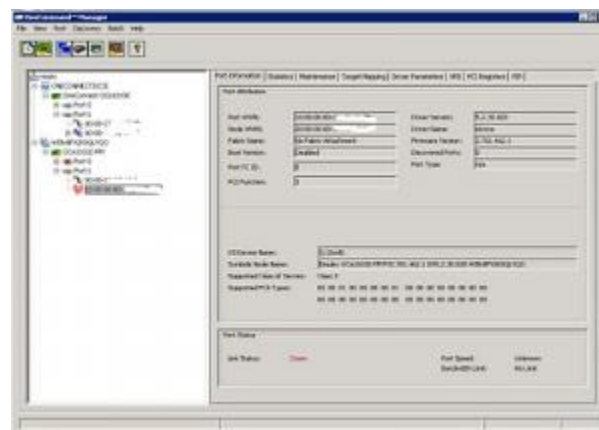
HostConnect™ Manager

File View Port Discovery Batch Help

Port Information | Statistics | Maintenance | Target Mapping | Driver Parameters | VPD | PCI Registers | FIP

Port Attributes

Port WWN: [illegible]
Node WWN: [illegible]
Fabric Name: No Fabric Attachment
Boot Version: Disabled
Port FC ID: 0
PCI Function: 0

Driver Version: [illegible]
Driver Name: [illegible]
Firmware Version: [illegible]
Discovered Ports: 0
Port Type: N/A

OS Device Name: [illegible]
Symbolic Node Name: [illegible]
Supported Class of Service: Class 3
Supported FC4 Types: 00 00 01 00 00 00 00 00 00 00 00 00 00 00 00 00 00 00 00 00 00 00 00 00 00 00 00 00 00 00 00 00

Port Status

Link Status: Down

Port Speed: Unknown
Bandwidth Limit: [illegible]